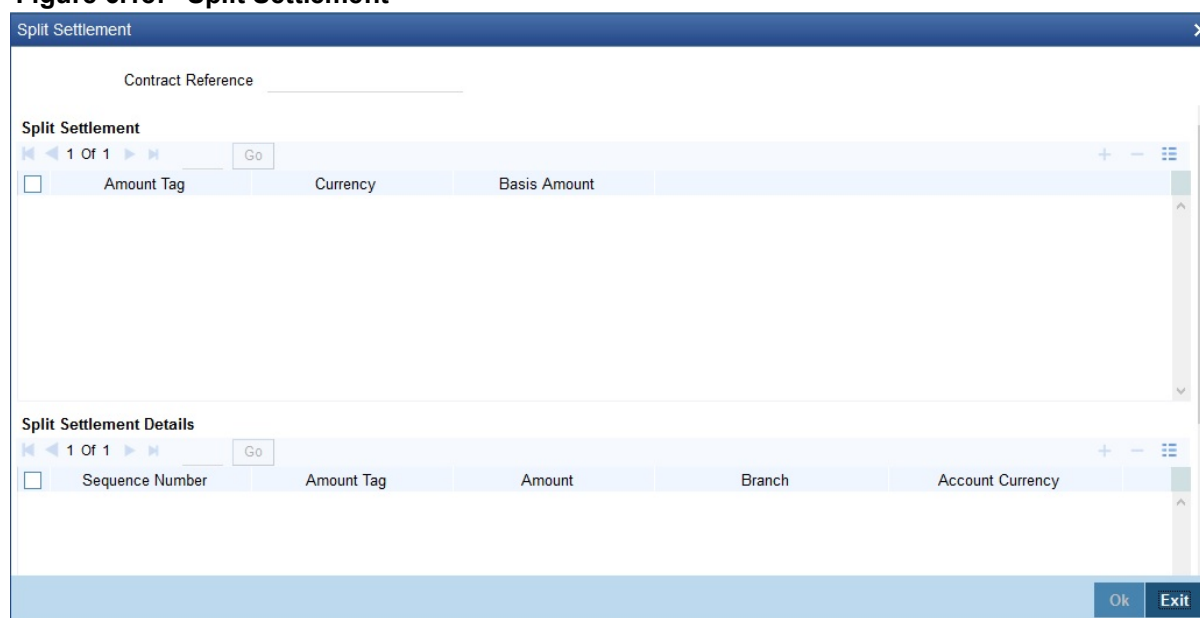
Figure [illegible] Split Settlement

Split Settlement

Contract Reference

Split Settlement

1 Of 1 Go

| Amount Tag | Currency | Basis Amount |
|---|---|---|

Split Settlement Details

1 Of 1 Go

| Sequence Number | Amount Tag | Amount | Branch | Account Currency |
|---|---|---|---|---|

Ok Exit